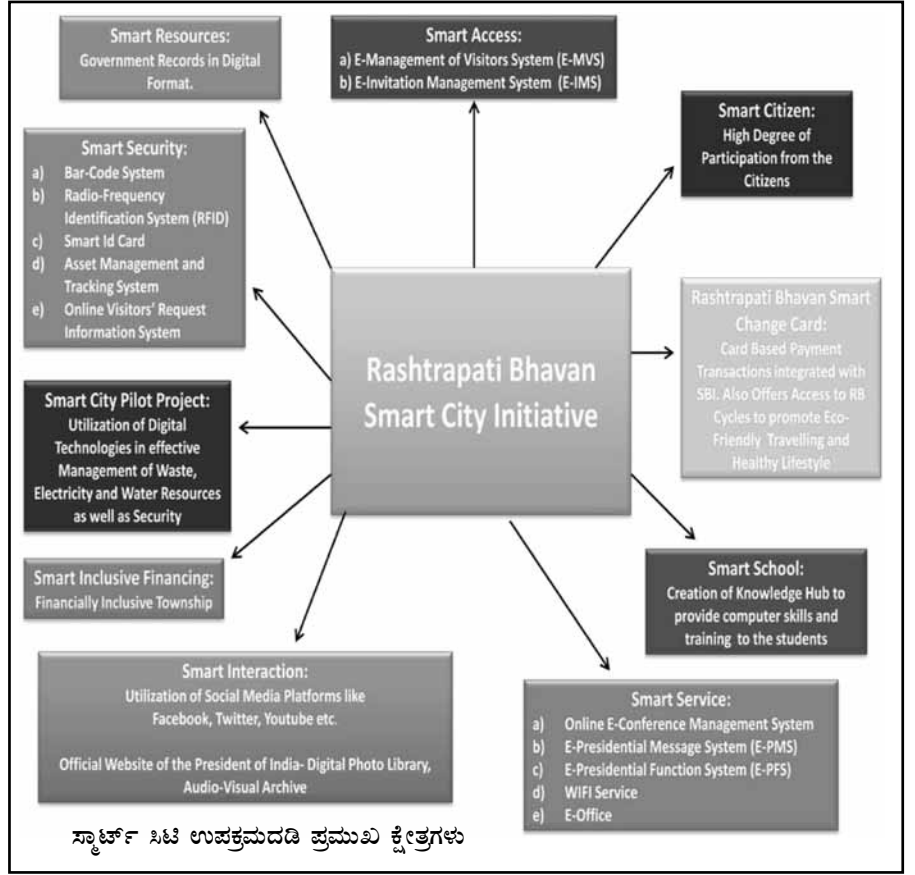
Smart Resources:
Government Records in Digital Format.

Smart Access:
a) E-Management of Visitors System (E-MVS)
b) E-Invitation Management System (E-IMS)

Smart Citizen:
High Degree of Participation from the Citizens

Smart Security:
a) Bar-Code System
b) Radio-Frequency Identification System (RFID)
c) Smart Id Card
d) Asset Management and Tracking System
e) Online Visitors' Request Information System

Rashtrapati Bhavan Smart Change Card:
Card Based Payment Transactions integrated with SBI. Also Offers Access to RB Cycles to promote Eco-Friendly Travelling and Healthy Lifestyle

Rashtrapati Bhavan Smart City Initiative

Smart City Pilot Project:
Utilization of Digital Technologies in effective Management of Waste, Electricity and Water Resources as well as Security

Smart Inclusive Financing:
Financially Inclusive Township

Smart School:
Creation of Knowledge Hub to provide computer skills and training to the students

Smart Interaction:
Utilization of Social Media Platforms like Facebook, Twitter, Youtube etc.

Official Website of the President of India- Digital Photo Library, Audio-Visual Archive

Smart Service:
a) Online E-Conference Management System
b) E-Presidential Message System (E-PMS)
c) E-Presidential Function System (E-PFS)
d) WIFI Service
e) E-Office

ಸ್ಮಾರ್ಟ್ ಸಿಟಿ ಉಪಕ್ರಮದಡಿ ಪ್ರಮುಖ ಕ್ಷೇತ್ರಗಳು